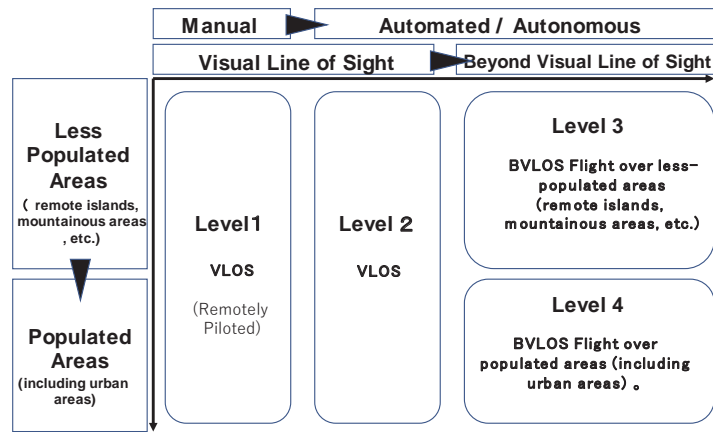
Manual

Automated / Autonomous

Visual Line of Sight

Beyond Visual Line of Sight

Less Populated Areas
( remote islands, mountainous areas , etc.)

Populated Areas
(including urban areas)

Level1
VLOS
(Remotely Piloted)

Level 2
VLOS

Level 3
BVLOS Flight over less-populated areas (remote islands, mountainous areas, etc.)

Level 4
BVLOS Flight over populated areas (including urban areas)。